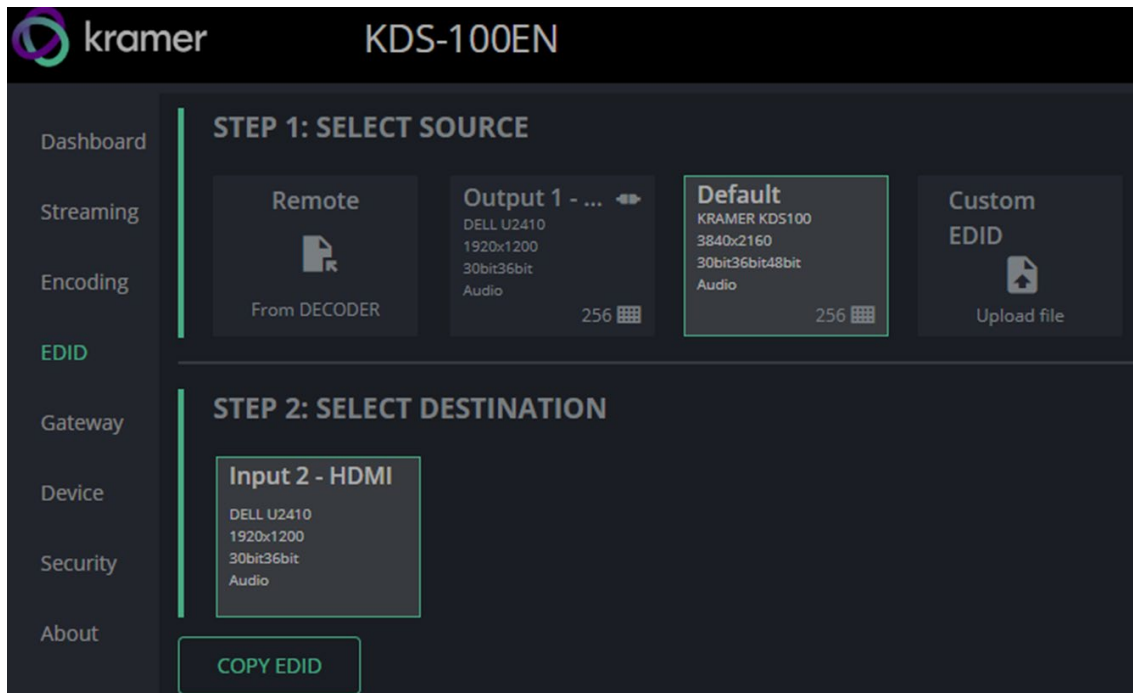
kramer KDS-100EN

Dashboard

Streaming

Encoding

EDID

Gateway

Device

Security

About

STEP 1: SELECT SOURCE

Remote

From DECODER

Output 1 - ...
DELL U2410
1920x1200
30bit36bit
Audio
256

Default
KRAMER KDS100
3840x2160
30bit36bit48bit
Audio
256

Custom EDID

Upload file

STEP 2: SELECT DESTINATION

Input 2 - HDMI
DELL U2410
1920x1200
30bit36bit
Audio

COPY EDID